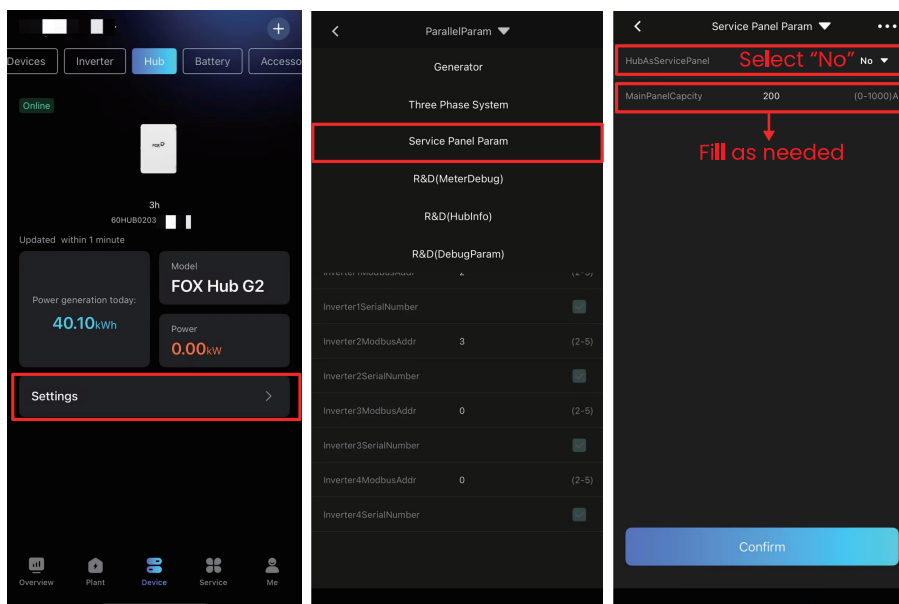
Devices Inverter Hub Battery Accesso

Online

3h
60HUB0203

Updated within 1 minute

Power generation today:
40.10kWh

Model
FOX Hub G2

Power
0.00kW

Settings

Overview Plant Device Service Me

ParallelParam

Generator

Three Phase System

Service Panel Param

R&D(MeterDebug)

R&D(HubInfo)

R&D(DebugParam)

Inverter1SerialNumber

Inverter2ModbusAddr 3 (2-5)

Inverter2SerialNumber

Inverter3ModbusAddr 0 (2-5)

Inverter3SerialNumber

Inverter4ModbusAddr 0 (2-5)

Inverter4SerialNumber

Service Panel Param

HubAsServicePanel Select "No" No

MainPanelCapcity 200 (0-1000)A

Fill as needed

Confirm